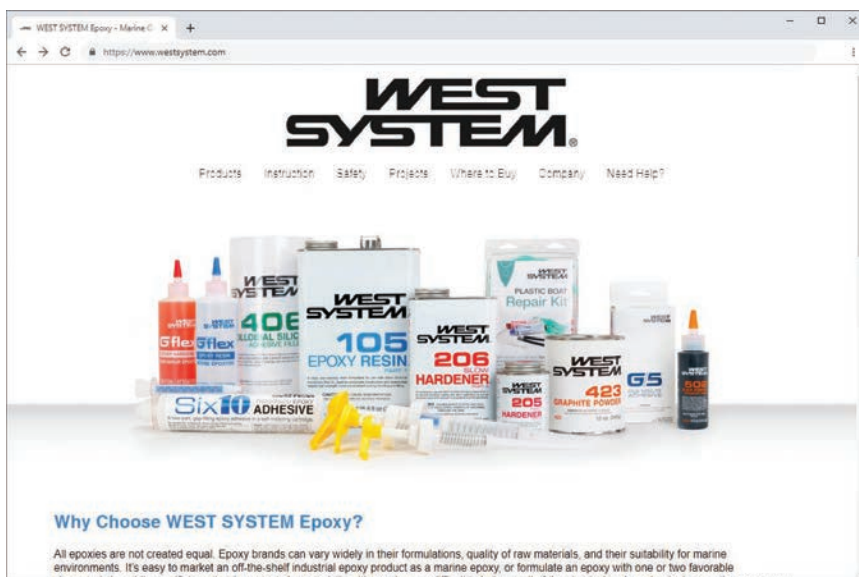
WEST SYSTEM Epoxy – Marine C ×
+
https://www.westsystem.com

WEST SYSTEM®

Products Instruction Safety Projects Where to Buy Company Need Help?

WEST SYSTEM G/flex
WEST SYSTEM G/flex
WEST SYSTEM 406 COLLOIDAL SILICA ADHESIVE FILLER
WEST SYSTEM 105 EPOXY RESIN
WEST SYSTEM 206 SLOW HARDENER
WEST SYSTEM PLASTIC BOAT Repair Kit
WEST SYSTEM 205 HARDENER
WEST SYSTEM 423 GRAPHITE POWDER
WEST SYSTEM G5
WEST SYSTEM 655
Six10 ADHESIVE

Why Choose WEST SYSTEM Epoxy?

All epoxies are not created equal. Epoxy brands can vary widely in their formulations, quality of raw materials, and their suitability for marine environments. It's easy to market an off-the-shelf industrial epoxy product as a marine epoxy, or formulate an epoxy with one or two favorable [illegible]